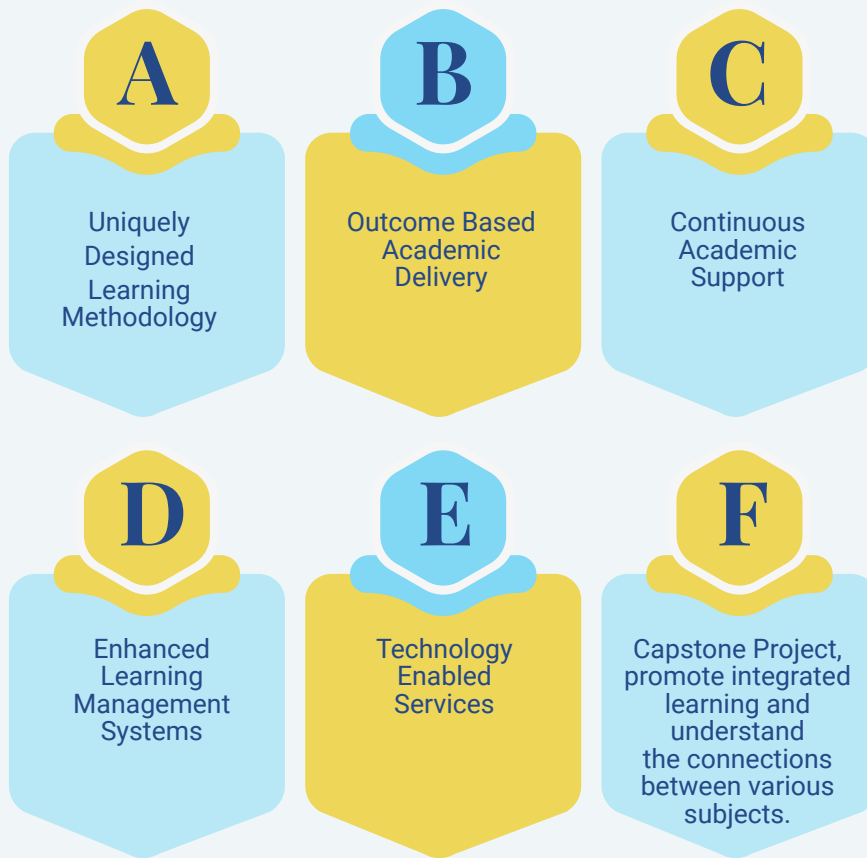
A

Uniquely Designed Learning Methodology

B

Outcome Based Academic Delivery

C

Continuous Academic Support

D

Enhanced Learning Management Systems

E

Technology Enabled Services

F

Capstone Project, promote integrated learning and understand the connections between various subjects.